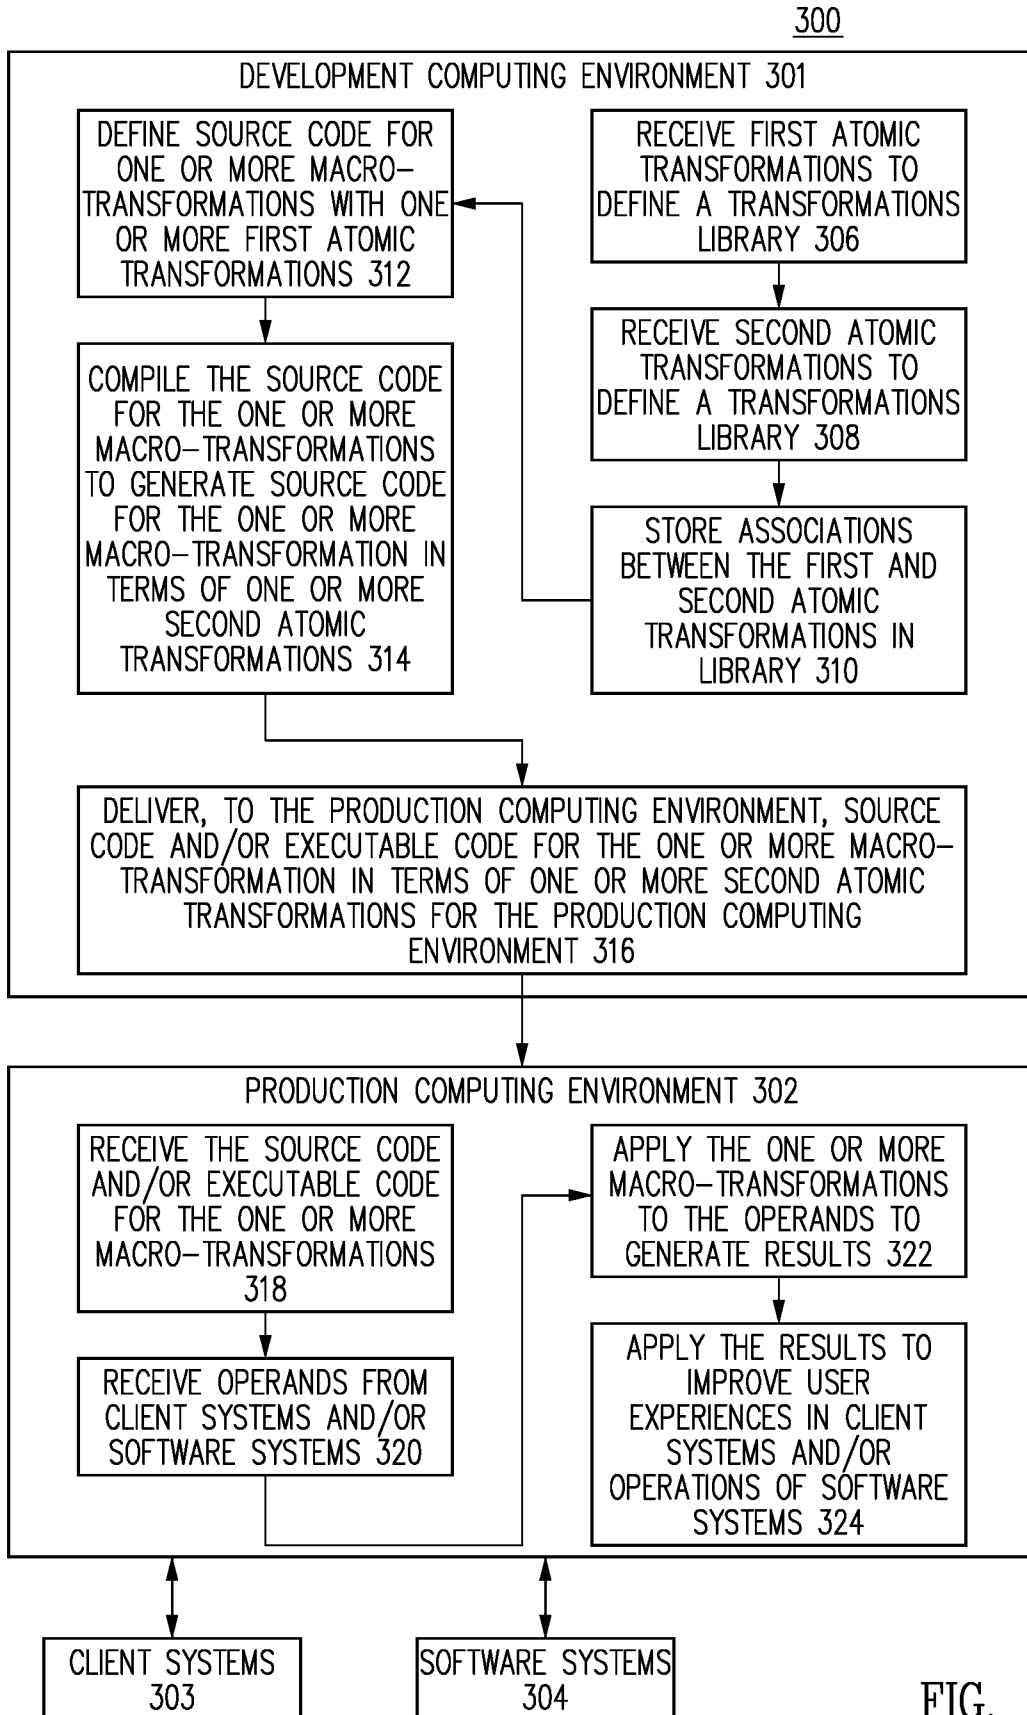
300

DEVELOPMENT COMPUTING ENVIRONMENT 301

DEFINE SOURCE CODE FOR ONE OR MORE MACRO-TRANSFORMATIONS WITH ONE OR MORE FIRST ATOMIC TRANSFORMATIONS 312

RECEIVE FIRST ATOMIC TRANSFORMATIONS TO DEFINE A TRANSFORMATIONS LIBRARY 306

RECEIVE SECOND ATOMIC TRANSFORMATIONS TO DEFINE A TRANSFORMATIONS LIBRARY 308

COMPILE THE SOURCE CODE FOR THE ONE OR MORE MACRO-TRANSFORMATIONS TO GENERATE SOURCE CODE FOR THE ONE OR MORE MACRO-TRANSFORMATION IN TERMS OF ONE OR MORE SECOND ATOMIC TRANSFORMATIONS 314

STORE ASSOCIATIONS BETWEEN THE FIRST AND SECOND ATOMIC TRANSFORMATIONS IN LIBRARY 310

DELIVER, TO THE PRODUCTION COMPUTING ENVIRONMENT, SOURCE CODE AND/OR EXECUTABLE CODE FOR THE ONE OR MORE MACRO-TRANSFORMATION IN TERMS OF ONE OR MORE SECOND ATOMIC TRANSFORMATIONS FOR THE PRODUCTION COMPUTING ENVIRONMENT 316

PRODUCTION COMPUTING ENVIRONMENT 302

RECEIVE THE SOURCE CODE AND/OR EXECUTABLE CODE FOR THE ONE OR MORE MACRO-TRANSFORMATIONS 318

APPLY THE ONE OR MORE MACRO-TRANSFORMATIONS TO THE OPERANDS TO GENERATE RESULTS 322

RECEIVE OPERANDS FROM CLIENT SYSTEMS AND/OR SOFTWARE SYSTEMS 320

APPLY THE RESULTS TO IMPROVE USER EXPERIENCES IN CLIENT SYSTEMS AND/OR OPERATIONS OF SOFTWARE SYSTEMS 324

CLIENT SYSTEMS 303

SOFTWARE SYSTEMS 304

FIG.